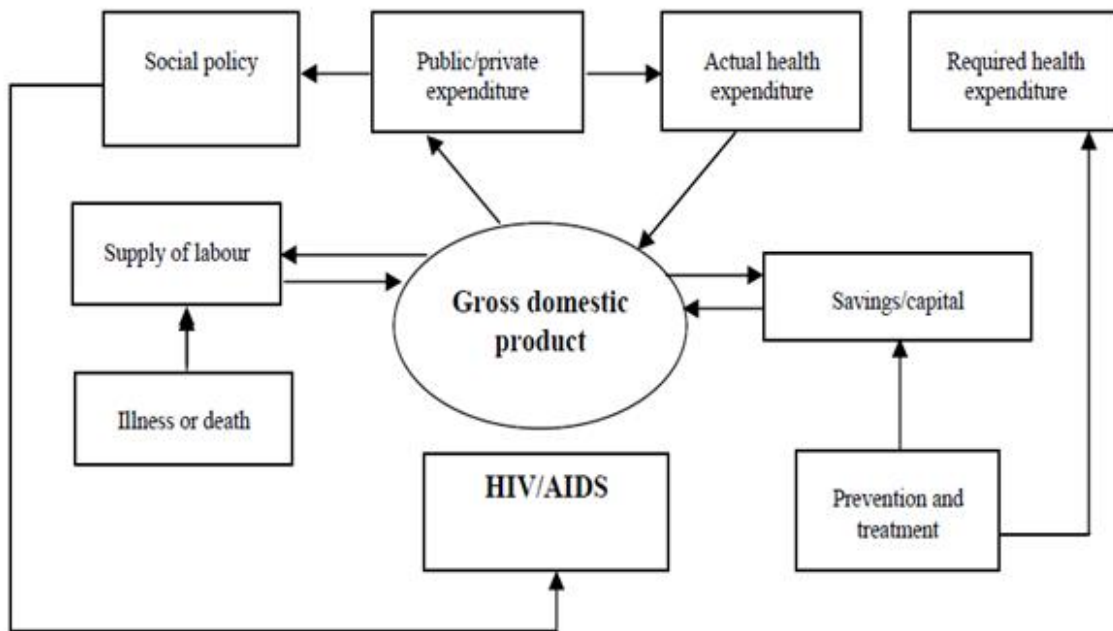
Social policy

Public/private expenditure

Actual health expenditure

Required health expenditure

Supply of labour

Gross domestic product

Savings/capital

Illness or death

HIV/AIDS

Prevention and treatment